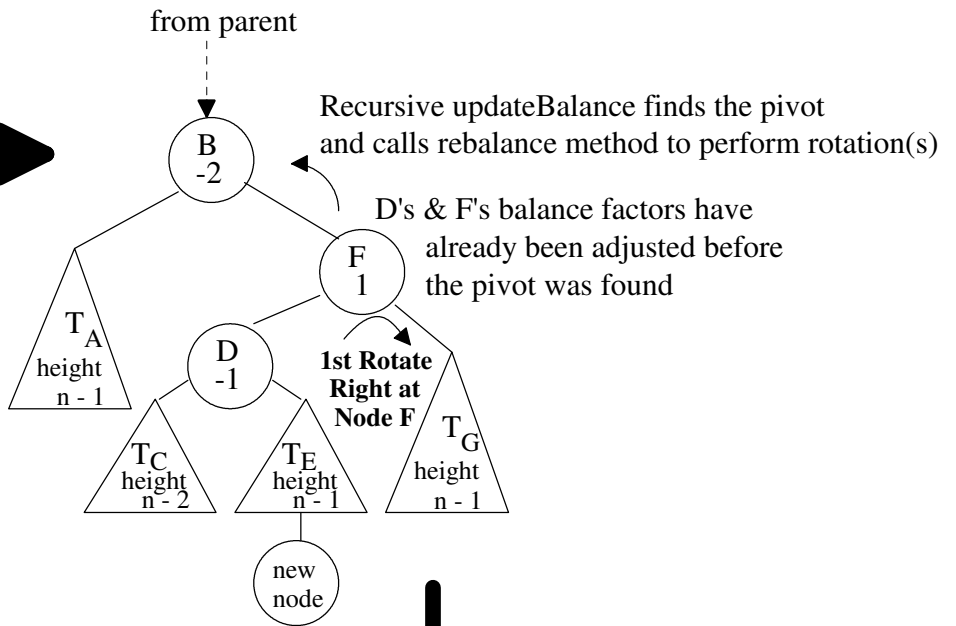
from parent

Recursive updateBalance finds the pivot and calls rebalance method to perform rotation(s)

B
-2

D's & F's balance factors have already been adjusted before the pivot was found

F
1

$T_A$
height
n - 1

D
-1

1st Rotate Right at Node F

$T_G$
height
n - 1

$T_C$
height
n - 2

$T_E$
height
n - 1

new
node